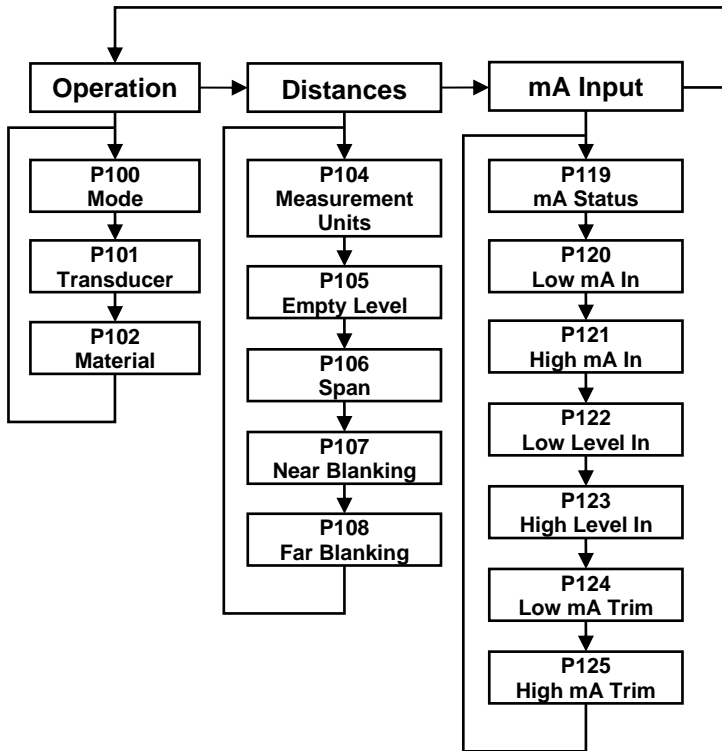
Operation

Distances

mA Input

P100
Mode

P101
Transducer

P102
Material

P104
Measurement Units

P105
Empty Level

P106
Span

P107
Near Blanking

P108
Far Blanking

P119
mA Status

P120
Low mA In

P121
High mA In

P122
Low Level In

P123
High Level In

P124
Low mA Trim

P125
High mA Trim